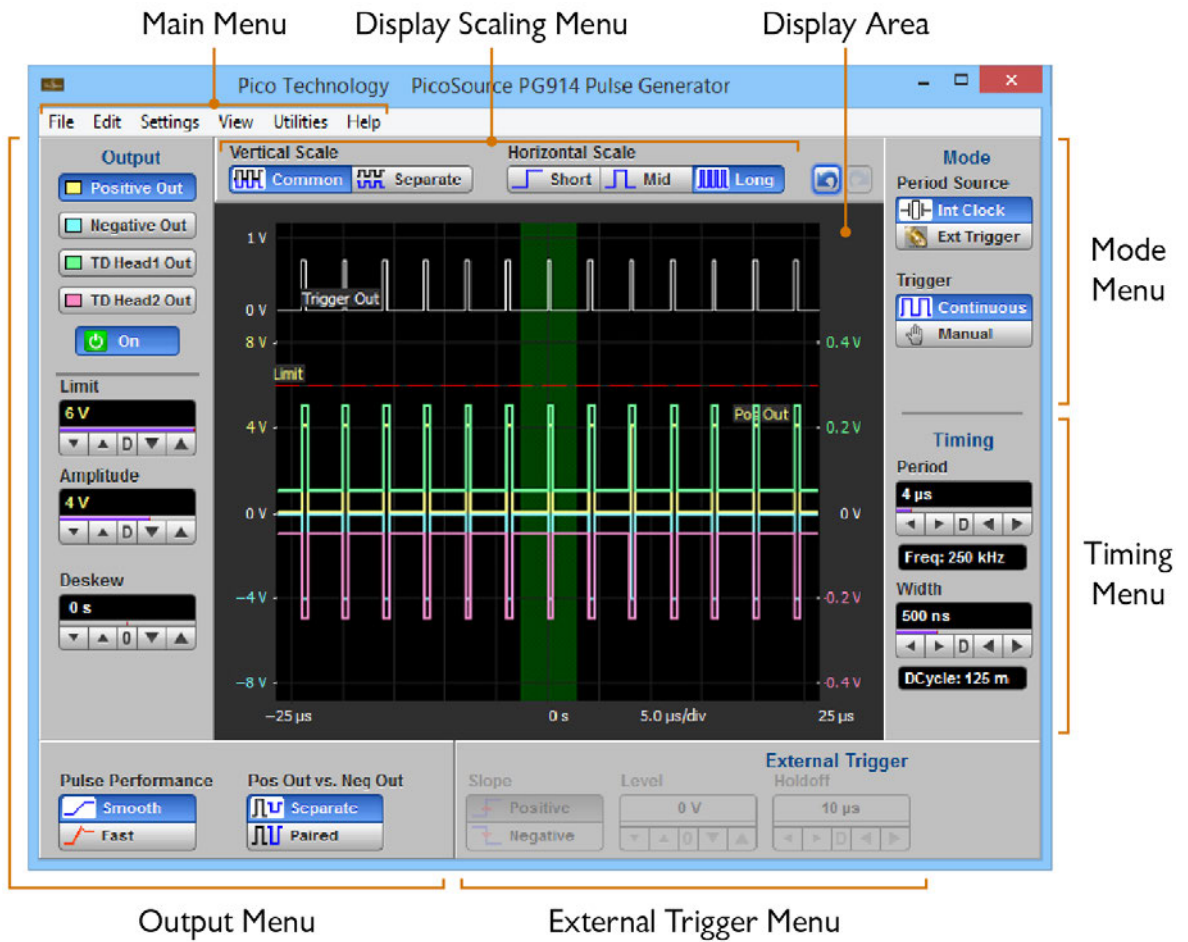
Main Menu
Display Scaling Menu
Display Area

Pico Technology PicoSource PG914 Pulse Generator

File Edit Settings View Utilities Help

Output
Positive Out
Negative Out
TD Head1 Out
TD Head2 Out
On

Limit
6 V
▼ ▲ D ▼ ▲

Amplitude
4 V
▼ ▲ D ▼ ▲

Deskew
0 s
▼ ▲ 0 ▼ ▲

Vertical Scale
Common Separate

Horizontal Scale
Short Mid Long

1 V
Trigger Out
0 V
8 V
0.4 V
Limit
4 V
Pos Out
0.2 V
0 V
0 V
-4 V
-0.2 V
-8 V
-0.4 V
-25 µs
0 s
5.0 µs/div
25 µs

Mode
Period Source
Int Clock
Ext Trigger

Trigger
Continuous
Manual

Timing
Period
4 µs
◄ ► D ◄ ►
Freq: 250 kHz
Width
500 ns
◄ ► D ◄ ►
DCycle: 125 m

Mode Menu

Timing Menu

Pulse Performance
Smooth
Fast

Pos Out vs. Neg Out
Separate
Paired

External Trigger
Slope
Positive
Negative
Level
0 V
▼ ▲ 0 ▼ ▲
Holdoff
10 µs
◄ ► D ◄ ►

Output Menu
External Trigger Menu